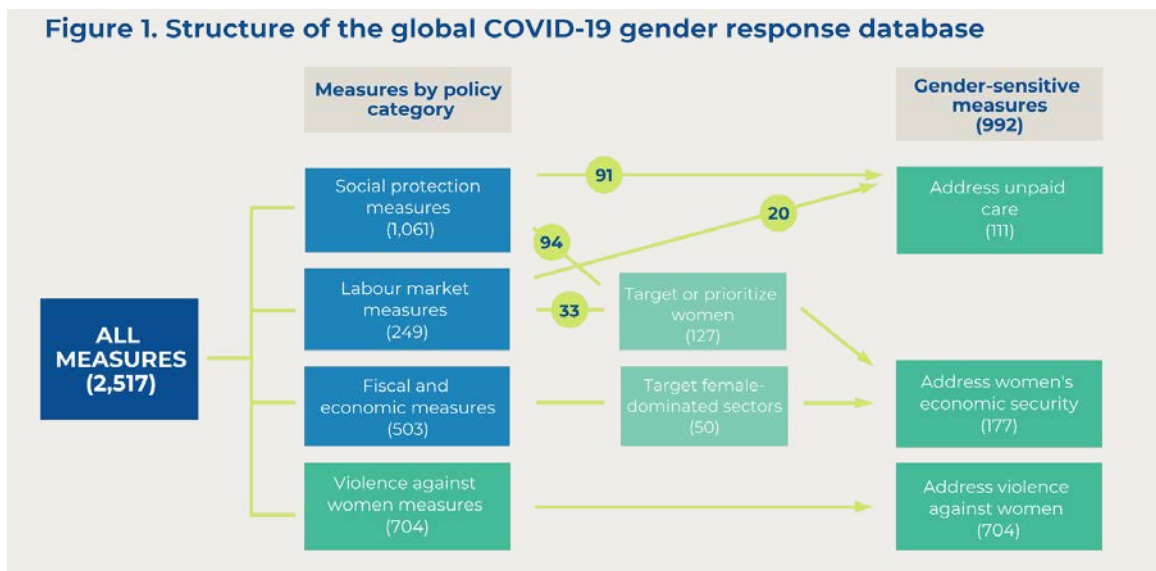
Figure 1. Structure of the global COVID-19 gender response database

Measures by policy category

Gender-sensitive measures (992)

ALL MEASURES (2,517)

Social protection measures (1,061)

Labour market measures (249)

Fiscal and economic measures (503)

Violence against women measures (704)

91

20

94

33

Target or prioritize women (127)

Target female-dominated sectors (50)

Address unpaid care (111)

Address women's economic security (177)

Address violence against women (704)